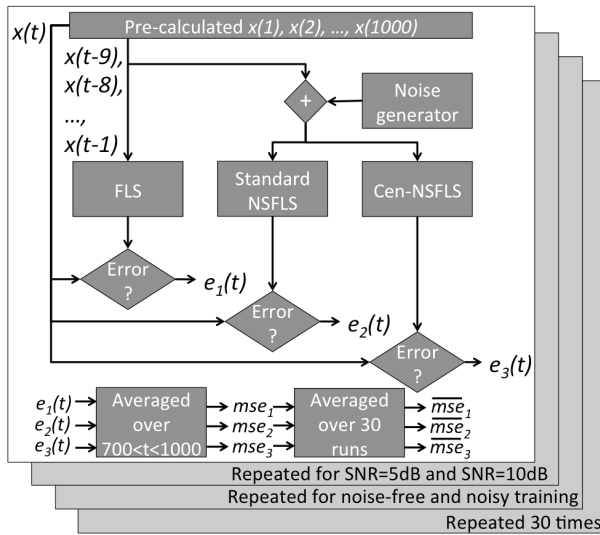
Pre-calculated $x(1), x(2), \ldots, x(1000)$

$x(t)$

$x(t-9)$, $x(t-8)$, ..., $x(t-1)$

+

Noise generator

FLS

Standard NSFLS

Cen-NSFLS

Error ?

$e_1(t)$

Error ?

$e_2(t)$

Error ?

$e_3(t)$

$e_1(t)$
$e_2(t)$
$e_3(t)$

Averaged over 700<t<1000

$mse_1$
$mse_2$
$mse_3$

Averaged over 30 runs

$\overline{mse}_1$
$\overline{mse}_2$
$\overline{mse}_3$

Repeated for SNR=5dB and SNR=10dB

Repeated for noise-free and noisy training

Repeated 30 times